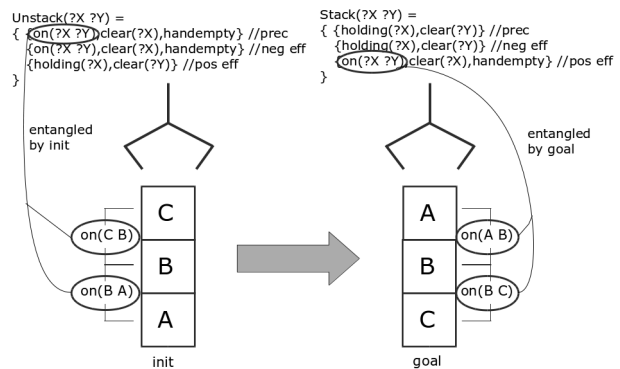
Unstack(?X ?Y) =
{ {on(?X ?Y),clear(?X),handempty} //prec
{on(?X ?Y),clear(?X),handempty} //neg eff
{holding(?X),clear(?Y)} //pos eff
}

entangled by init

C
B
A
on(C B)
on(B A)
init

Stack(?X ?Y) =
{ {holding(?X),clear(?Y)} //prec
{holding(?X),clear(?Y)} //neg eff
{on(?X ?Y),clear(?X),handempty} //pos eff
}

entangled by goal

A
B
C
on(A B)
on(B C)
goal